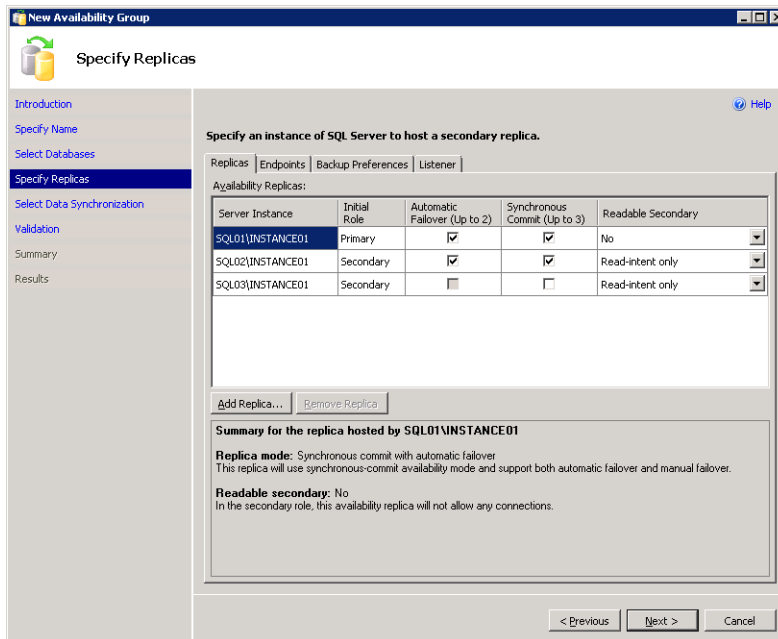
New Availability Group

Specify Replicas

Introduction
Specify Name
Select Databases
Specify Replicas
Select Data Synchronization
Validation
Summary
Results

Help

Specify an instance of SQL Server to host a secondary replica.

Replicas | Endpoints | Backup Preferences | Listener

Availability Replicas:

| Server Instance | Initial Role | Automatic Failover (Up to 2) | Synchronous Commit (Up to 3) | Readable Secondary |
|---|---|---|---|---|
| SQL01\INSTANCE01 | Primary | ☑ | ☑ | No |
| SQL02\INSTANCE01 | Secondary | ☑ | ☑ | Read-intent only |
| SQL03\INSTANCE01 | Secondary | ☐ | ☐ | Read-intent only |

Add Replica... | Remove Replica

Summary for the replica hosted by SQL01\INSTANCE01

Replica mode: Synchronous commit with automatic failover
This replica will use synchronous-commit availability mode and support both automatic failover and manual failover.

Readable secondary: No
In the secondary role, this availability replica will not allow any connections.

< Previous | Next > | Cancel